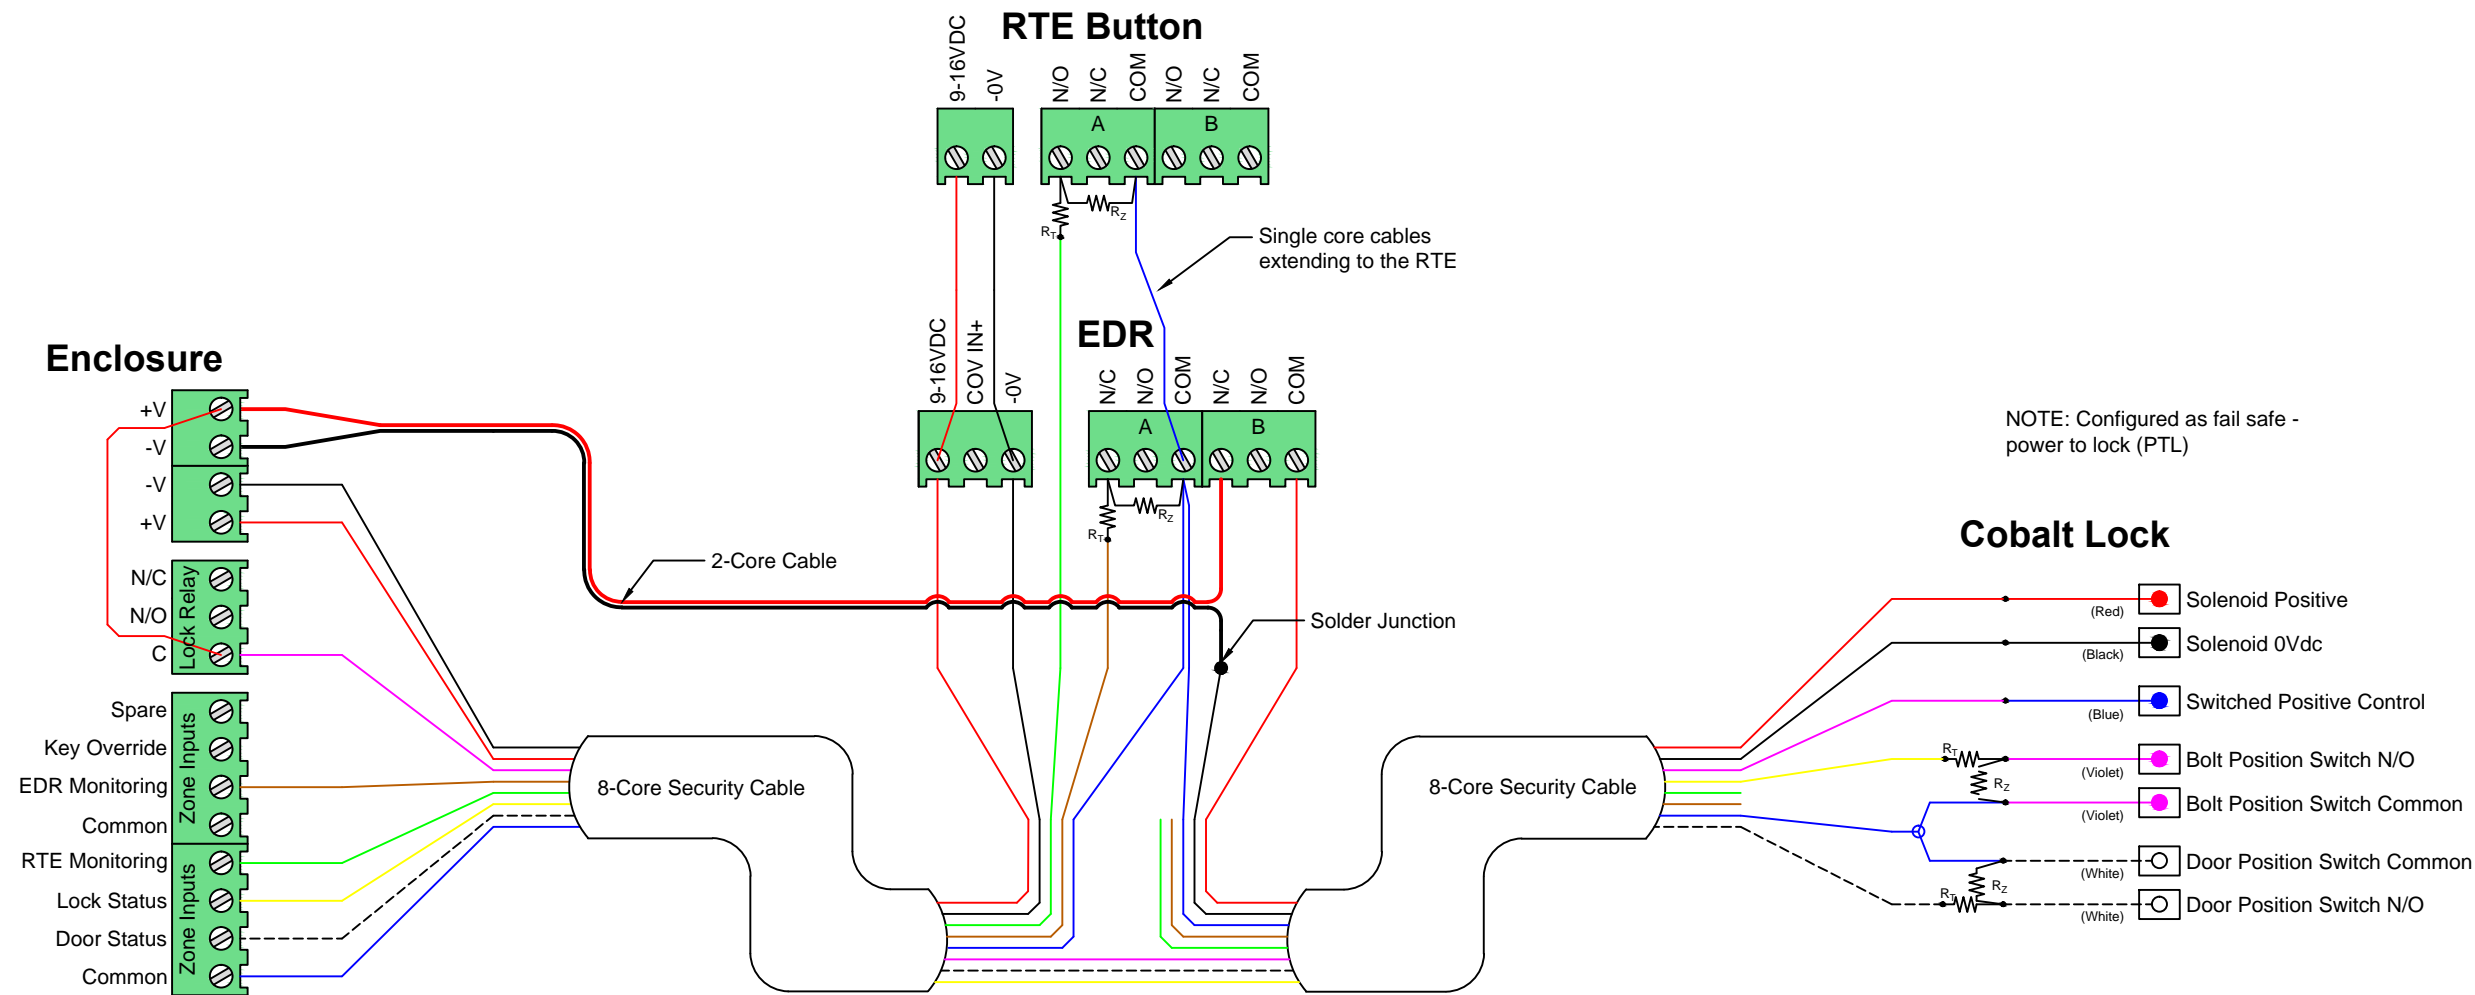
RTE Button

9-16VDC
-0V
N/O
N/C
COM
N/O
N/C
COM
A
B
$R_T$
$R_Z$

Single core cables extending to the RTE

EDR

9-16VDC
COV IN+
-0V
N/C
N/O
COM
N/C
N/O
COM
A
B
$R_T$
$R_Z$

NOTE: Configured as fail safe - power to lock (PTL)

Enclosure

+V
-V
-V
+V
N/C
N/O
C
Lock Relay
Spare
Key Override
EDR Monitoring
Common
Zone Inputs
RTE Monitoring
Lock Status
Door Status
Common
Zone Inputs

2-Core Cable

Solder Junction

8-Core Security Cable

8-Core Security Cable

Cobalt Lock

(Red) Solenoid Positive
(Black) Solenoid 0Vdc
(Blue) Switched Positive Control
$R_T$
$R_Z$
(Violet) Bolt Position Switch N/O
(Violet) Bolt Position Switch Common
(White) Door Position Switch Common
$R_T$
$R_Z$
(White) Door Position Switch N/O